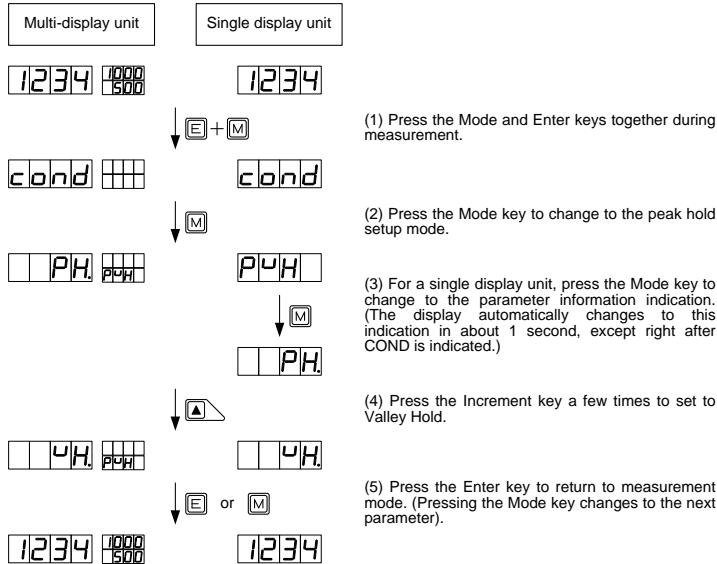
Multi-display unit

Single display unit

1234 1000 500

1234

E + M

(1) Press the Mode and Enter keys together during measurement.

cond

cond

M

(2) Press the Mode key to change to the peak hold setup mode.

PH.

PuH

PuH

(3) For a single display unit, press the Mode key to change to the parameter information indication. (The display automatically changes to this indication in about 1 second, except right after COND is indicated.)

M

PH.

▲

(4) Press the Increment key a few times to set to Valley Hold.

uH.

PuH

uH.

E or M

(5) Press the Enter key to return to measurement mode. (Pressing the Mode key changes to the next parameter).

1234 1000 500

1234